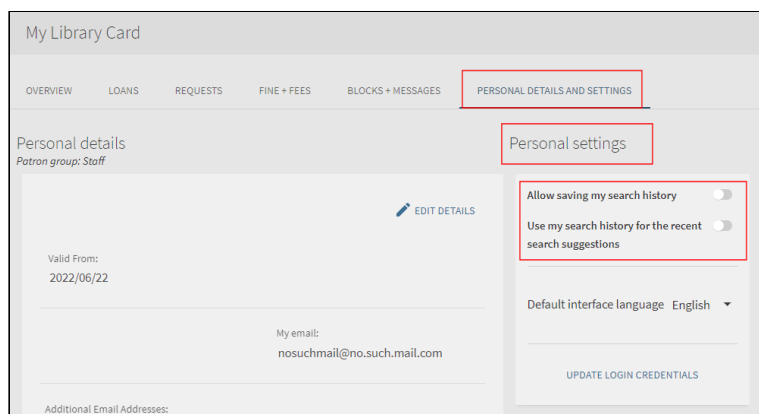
My Library Card

OVERVIEW LOANS REQUESTS FINE + FEES BLOCKS + MESSAGES PERSONAL DETAILS AND SETTINGS

Personal details
Patron group: Staff

EDIT DETAILS

Valid From:
2022/06/22

My email:
nosuchmail@no.such.mail.com

Additional Email Addresses:

Personal settings

Allow saving my search history

Use my search history for the recent search suggestions

Default interface language English

UPDATE LOGIN CREDENTIALS